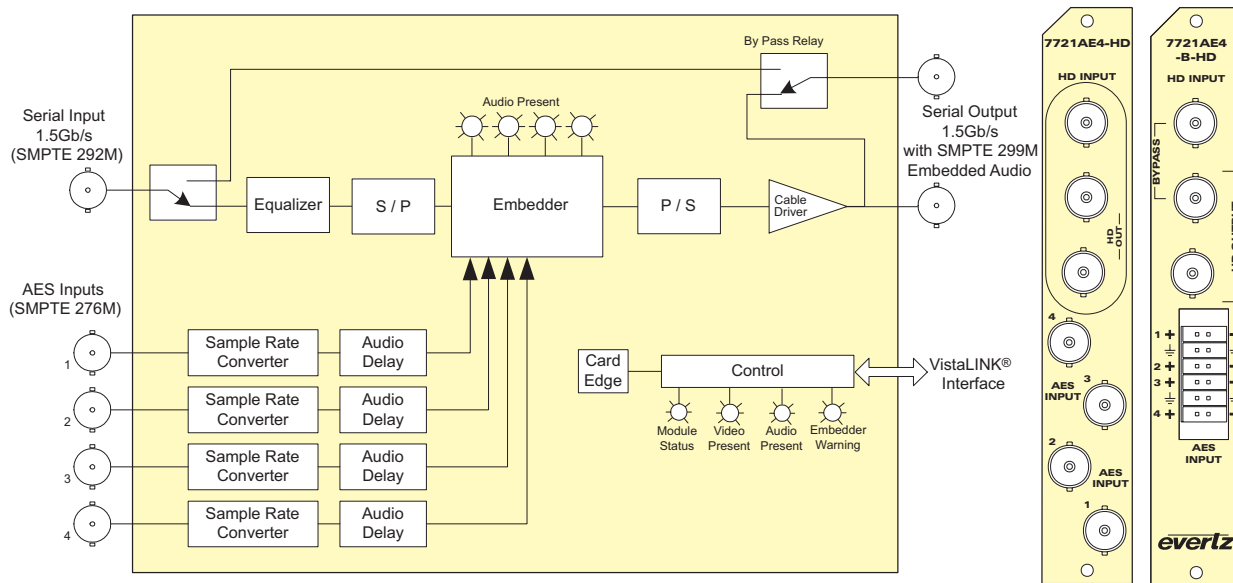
By Pass Relay

Serial Input
1.5Gb/s
(SMPTE 292M)

Audio Present

Serial Output
1.5Gb/s
with SMPTE 299M
Embedded Audio

Equalizer

S / P

Embedder

P / S

Cable Driver

AES Inputs
(SMPTE 276M)

1
Sample Rate Converter
Audio Delay

2
Sample Rate Converter
Audio Delay

3
Sample Rate Converter
Audio Delay

4
Sample Rate Converter
Audio Delay

Card Edge

Control

VistaLINK®
Interface

Module Status
Video Present
Audio Present
Embedder Warning

7721AE4-HD
HD INPUT
HD OUT
4
AES INPUT
3
2
AES INPUT
1

7721AE4 -B-HD
HD INPUT
BYPASS
1
2
3
4
AES INPUT
evertz